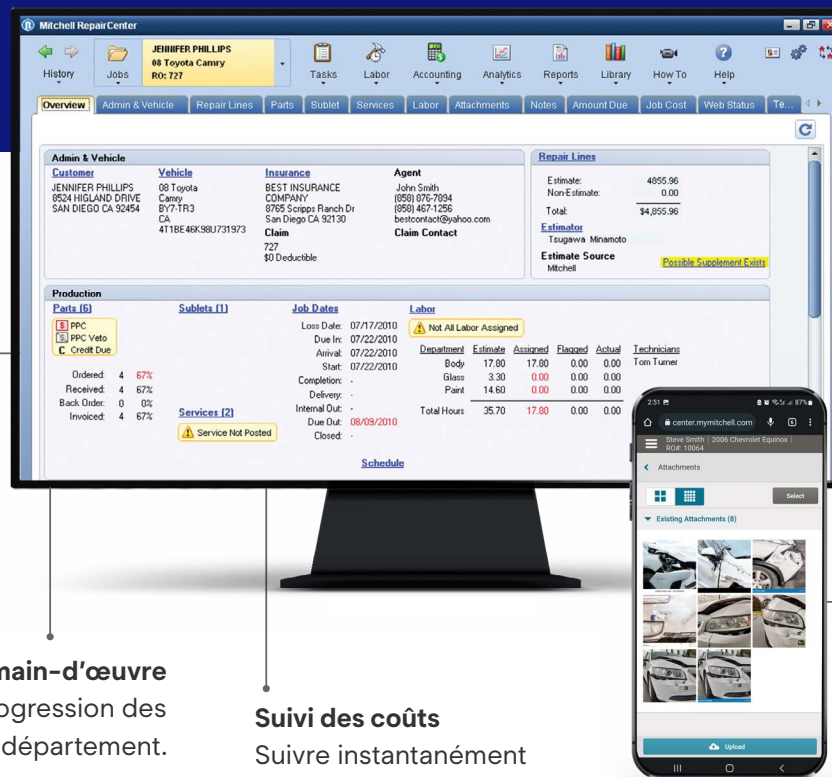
Mitchell RepairCenter

History Jobs JENNIFER PHILLIPS 08 Toyota Camry RO: 727 Tasks Labor Accounting Analytics Reports Library How To Help

Overview Admin & Vehicle Repair Lines Parts Sublet Services Labor Attachments Notes Amount Due Job Cost Web Status Te...

Admin & Vehicle

Customer
JENNIFER PHILLIPS
8524 HIGLAND DRIVE
SAN DIEGO CA 92454

Vehicle
08 Toyota
Camry
BY7-TR3
CA
4T1BE46K98U731973

Insurance
BEST INSURANCE COMPANY
8765 Scripps Ranch Dr
San Diego CA 92130

Claim
727
$0 Deductible

Agent
John Smith
(858) 876-7894
(858) 467-1256
bestcontact@yahoo.com

Claim Contact

Repair Lines
Estimate: 4855.96
Non-Estimate: 0.00
Total: $4,855.96

Estimator
Tsugawa Minamoto

Estimate Source
Mitchell

Possible Supplement Exists

Production

Parts (6)
$ PPC
$ PPC Veto
C Credit Due

Ordered: 4 67%
Received: 4 67%
Back Order: 0 0%
Invoiced: 4 67%

Sublets (1)

Services (2)
Service Not Posted

Job Dates
Loss Date: 07/17/2010
Due In: 07/22/2010
Arrival: 07/22/2010
Start: 07/22/2010
Completion: -
Delivery: -
Internal Out: -
Due Out: 08/09/2010
Closed: -

Schedule

Labor
Not All Labor Assigned

| Department | Estimate | Assigned | Flagged | Actual | Technicians |
|---|---|---|---|---|---|
| Body | 17.80 | 17.80 | 0.00 | 0.00 | Tom Turner |
| Glass | 3.30 | 0.00 | 0.00 | 0.00 | |
| Paint | 14.60 | 0.00 | 0.00 | 0.00 | |
| Total Hours | 35.70 | 17.80 | 0.00 | 0.00 | |

2:51 87%
center.mymitchell.com
Steve Smith | 2006 Chevrolet Equinox | RO#: 10064
Attachments
Select
Existing Attachments (8)
Upload

main-d'œuvre
ogression des
département.

Suivi des coûts
Suivre instantanément